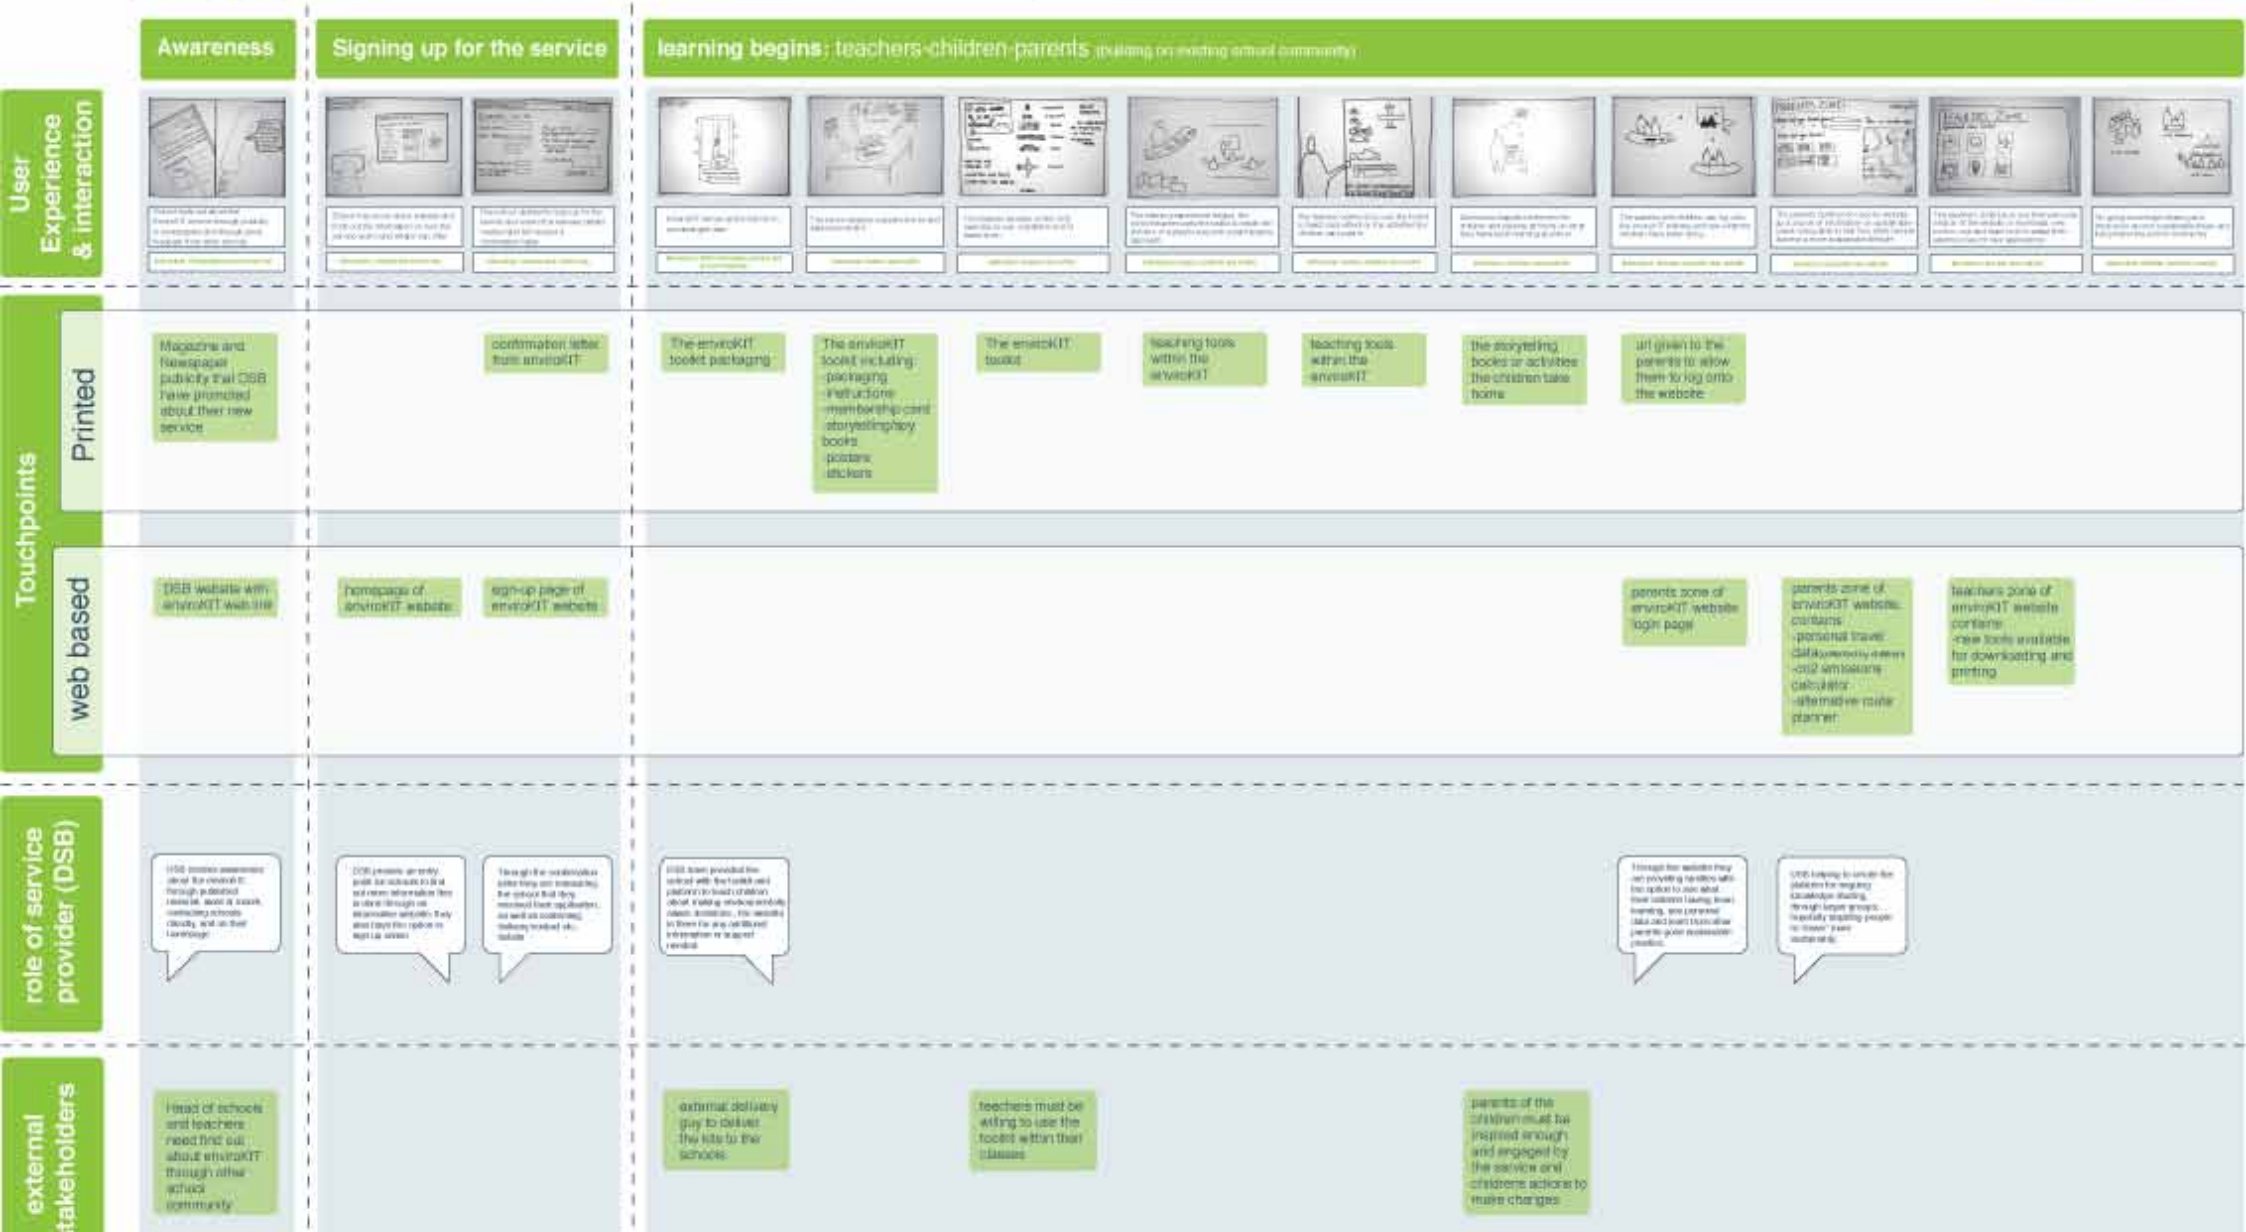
Awareness

Signing up for the service

learning begins: teachers-children-parents (building on existing school community)

User Experience & interaction

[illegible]

Touchpoints

Printed

Magazine and Newspaper publicity that DSB have promoted about their new service

confirmation letter from enviroKIT

The enviroKIT toolkit packaging

The enviroKIT toolkit including:
-packaging
-instructions
-membership card
-storytelling/toy books
-posters
-stickers

The enviroKIT toolkit

teaching tools within the enviroKIT

teaching tools within the enviroKIT

the storytelling books or activities the children take home

url given to the parents to allow them to log onto the website

web based

DSB website with enviroKIT web link

homepage of enviroKIT website

sign-up page of enviroKIT website

parents zone of enviroKIT website login page

parents zone of enviroKIT website contains
-personal travel data
-co2 emissions calculator
-alternative route planner

teachers zone of enviroKIT website contains
-new tools available for downloading and printing

role of service provider (DSB)

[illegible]

external stakeholders

Head of schools and teachers need find out about enviroKIT through other school community

external delivery guy to deliver the kits to the schools

teachers must be willing to use the toolkit within their classes

parents of the children must be inspired enough and engaged by the service and childrens actions to make changes